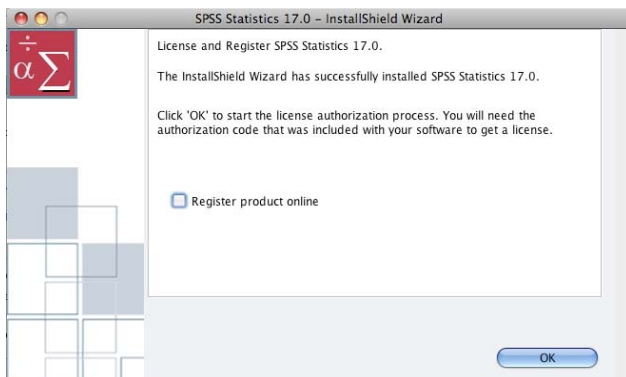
SPSS Statistics 17.0 - InstallShield Wizard

$\div$
$\alpha \sum$

License and Register SPSS Statistics 17.0.

The InstallShield Wizard has successfully installed SPSS Statistics 17.0.

Click 'OK' to start the license authorization process. You will need the authorization code that was included with your software to get a license.

Register product online

OK